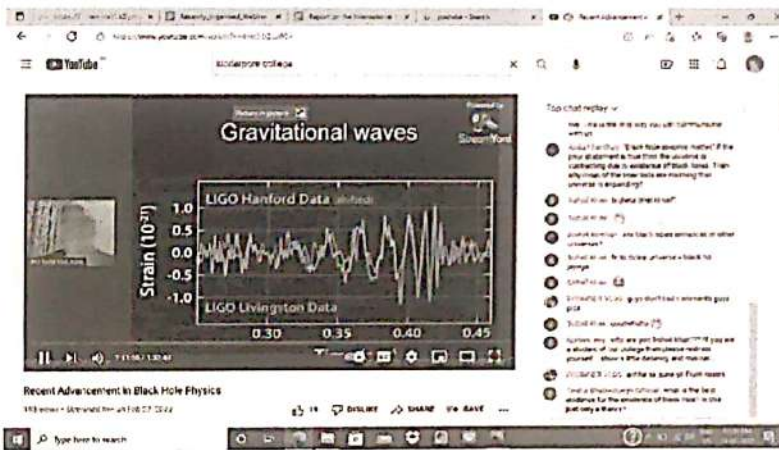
YouTube

Gravitational waves

LIGO Hanford Data

Strain ($10^{-21}$)

1.0

0.5

0.0

-0.5

-1.0

LIGO Livingston Data

0.30

0.35

0.40

0.45

Time

Top chat replay

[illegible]

Recent Advancement in Black Hole Physics

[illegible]

DISLIKE

SHARE

SAVE

Type here to search